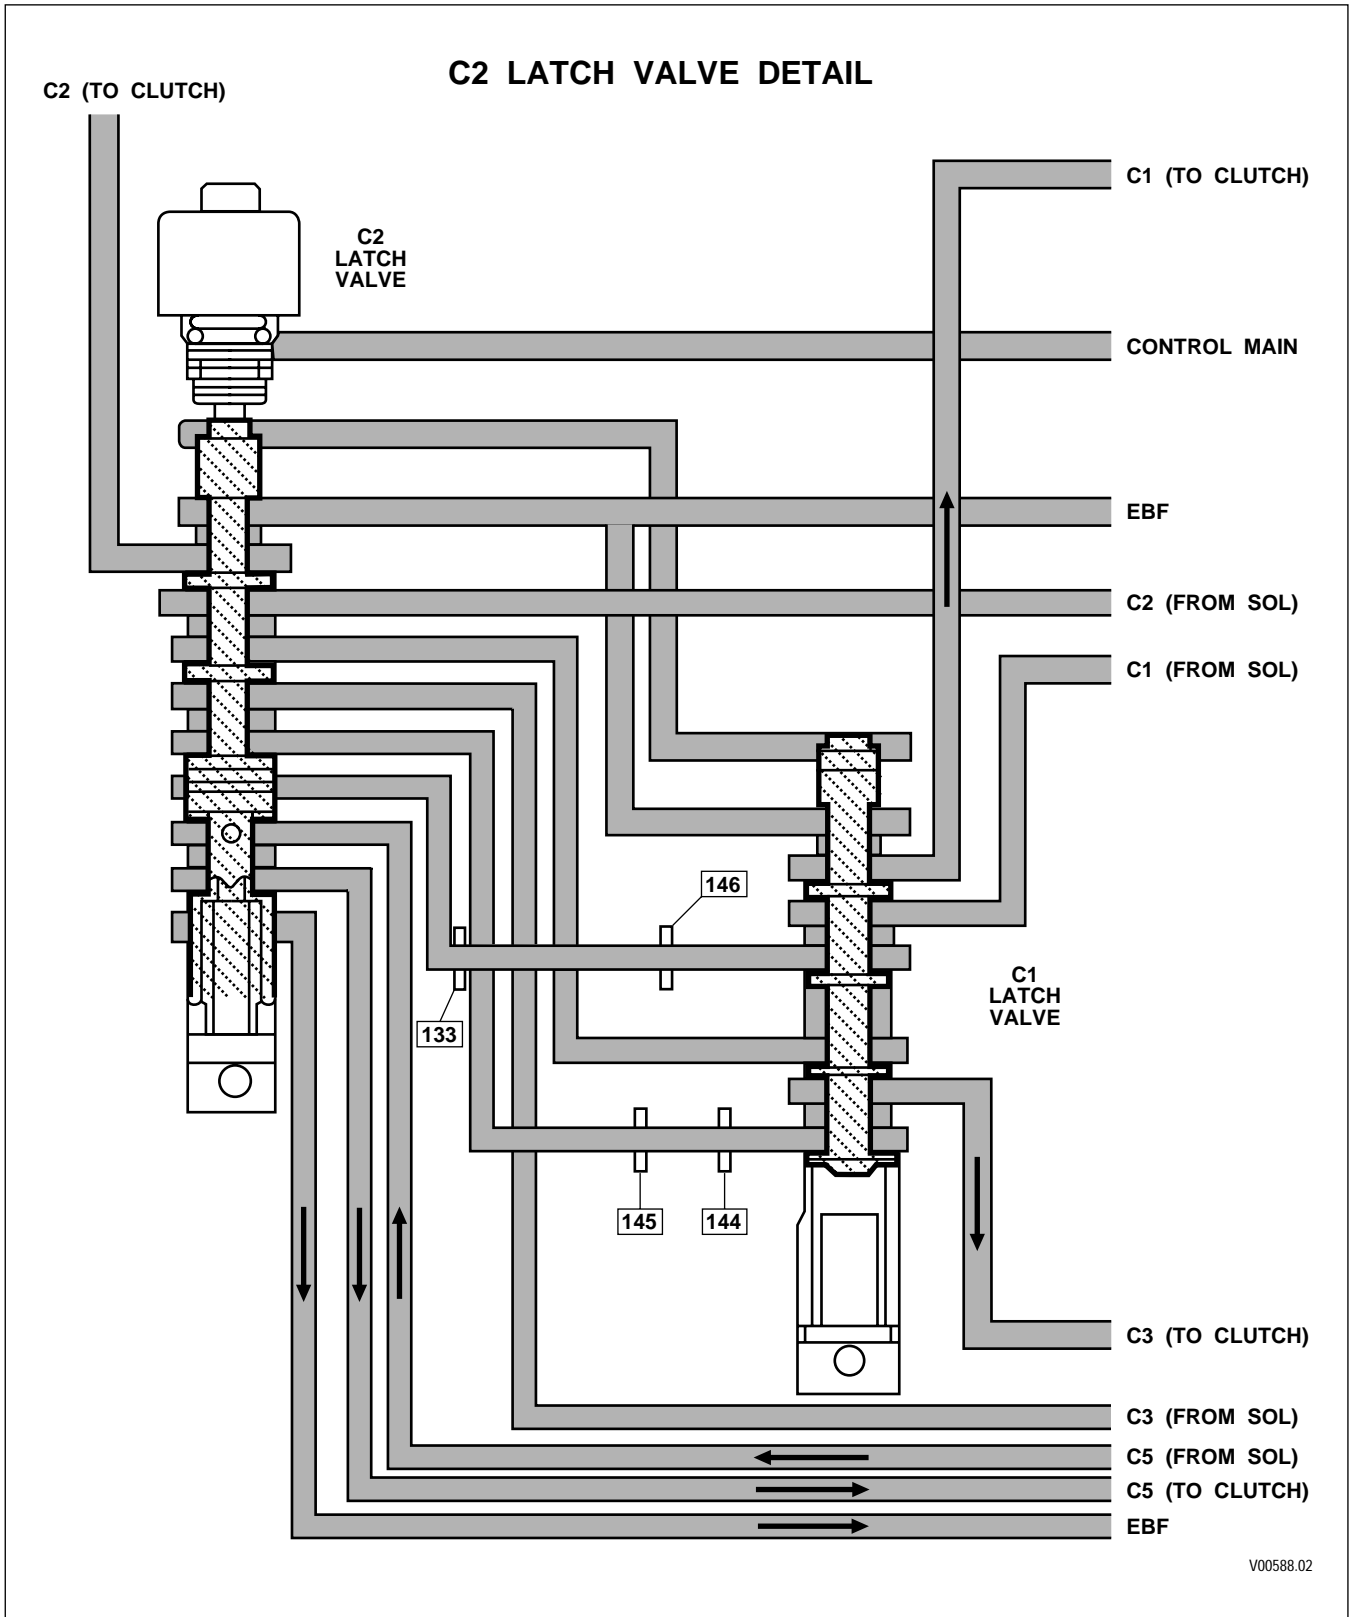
C2 LATCH VALVE DETAIL

C2 (TO CLUTCH)

C2 LATCH VALVE

C1 (TO CLUTCH)

CONTROL MAIN

EBF

C2 (FROM SOL)

C1 (FROM SOL)

146

133

C1 LATCH VALVE

145

144

C3 (TO CLUTCH)

C3 (FROM SOL)

C5 (FROM SOL)

C5 (TO CLUTCH)

EBF

V00588.02